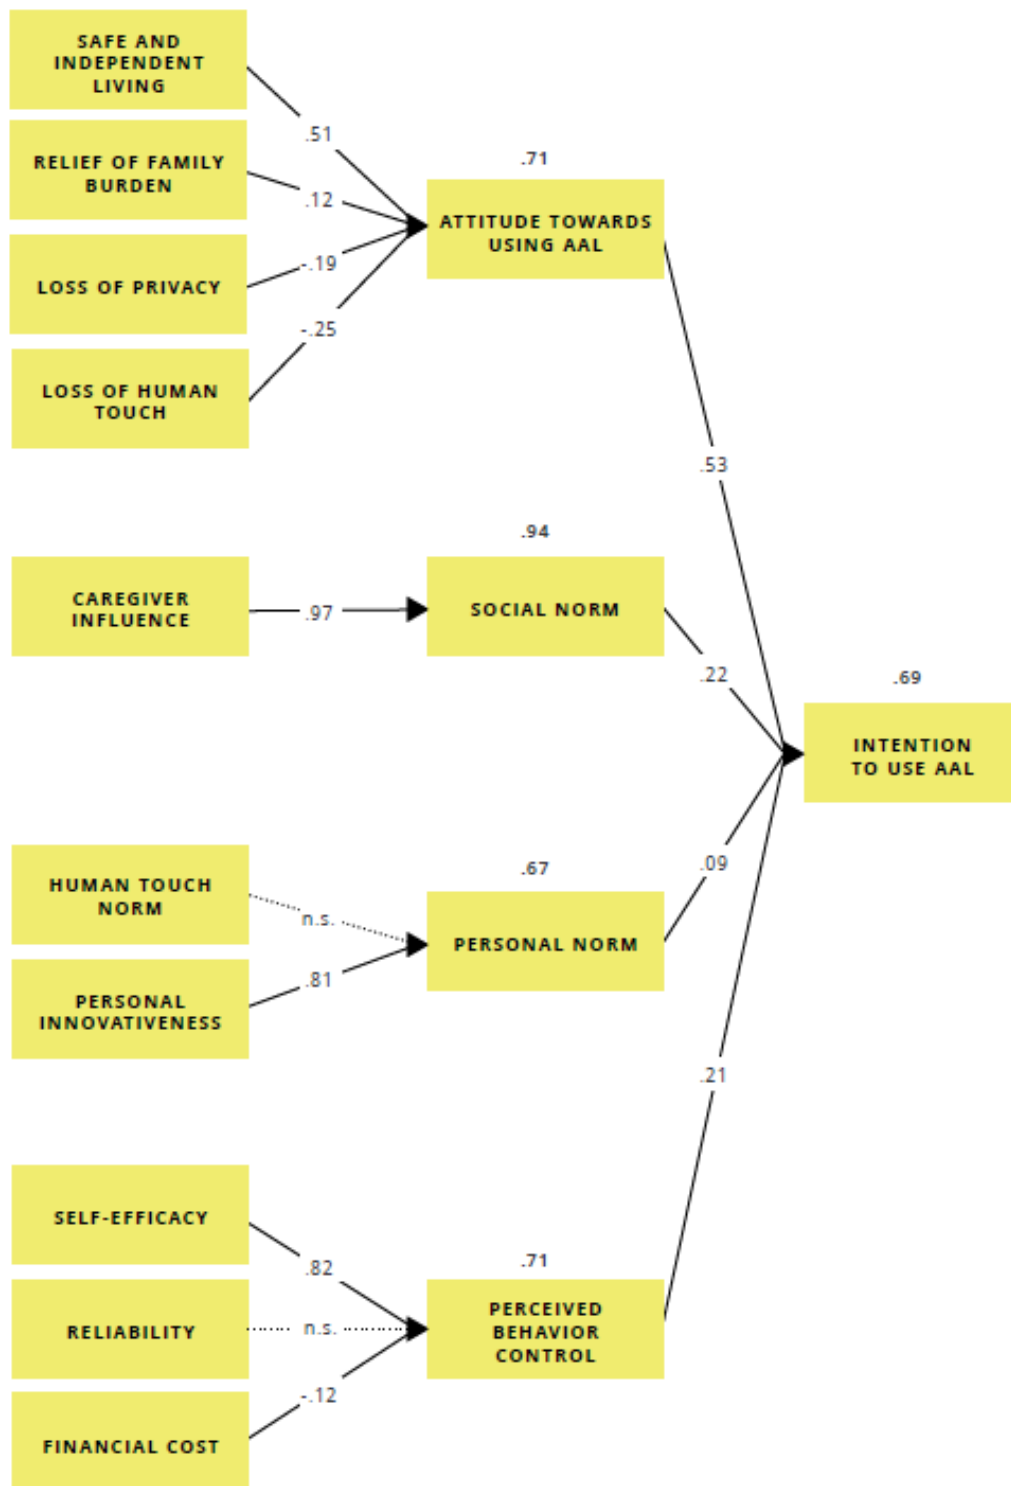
SAFE AND INDEPENDENT LIVING

.51

RELIEF OF FAMILY BURDEN

.12

.71

ATTITUDE TOWARDS USING AAL

LOSS OF PRIVACY

-.19

LOSS OF HUMAN TOUCH

-.25

.53

.94

CAREGIVER INFLUENCE

.97

SOCIAL NORM

.22

.69

INTENTION TO USE AAL

.09

HUMAN TOUCH NORM

n.s.

.67

PERSONAL NORM

PERSONAL INNOVATIVENESS

.81

.21

SELF-EFFICACY

.82

.71

RELIABILITY

n.s.

PERCEIVED BEHAVIOR CONTROL

FINANCIAL COST

-.12